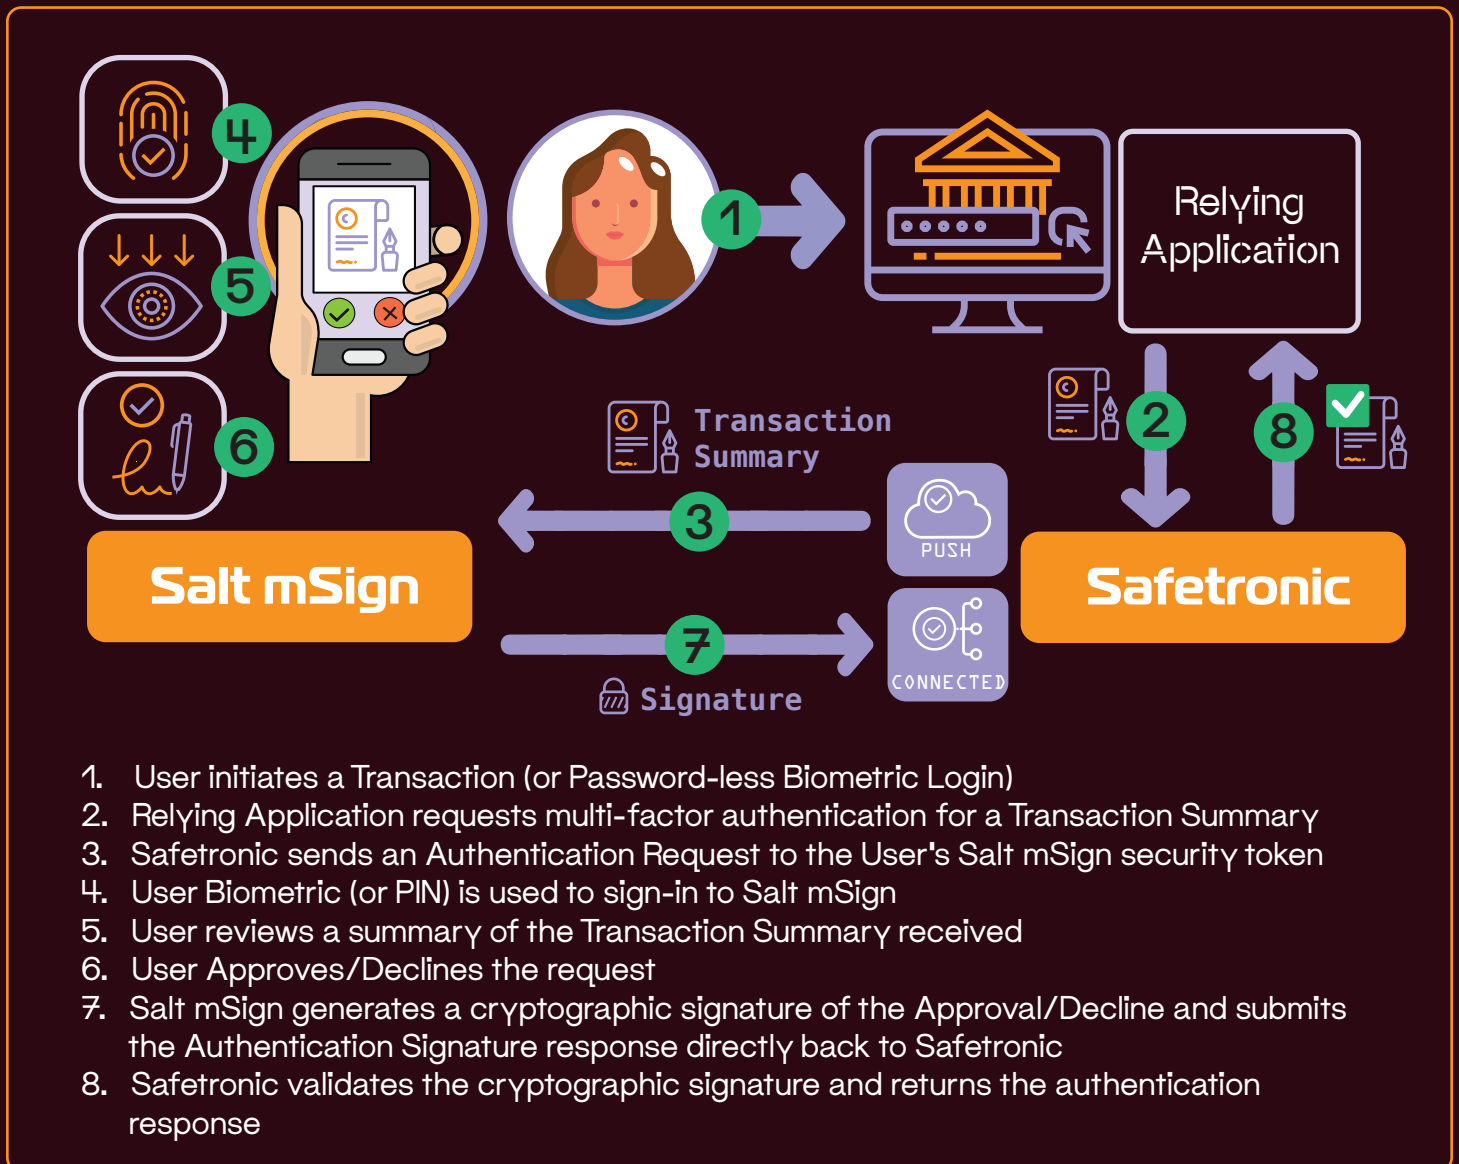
4
5
6
1
Relying Application
Transaction Summary
2
8
3
PUSH
Salt mSign
Safetronic
7
CONNECTED
Signature

1. User initiates a Transaction (or Password-less Biometric Login)
2. Relying Application requests multi-factor authentication for a Transaction Summary
3. Safetronic sends an Authentication Request to the User's Salt mSign security token
4. User Biometric (or PIN) is used to sign-in to Salt mSign
5. User reviews a summary of the Transaction Summary received
6. User Approves/Declines the request
7. Salt mSign generates a cryptographic signature of the Approval/Decline and submits the Authentication Signature response directly back to Safetronic
8. Safetronic validates the cryptographic signature and returns the authentication response